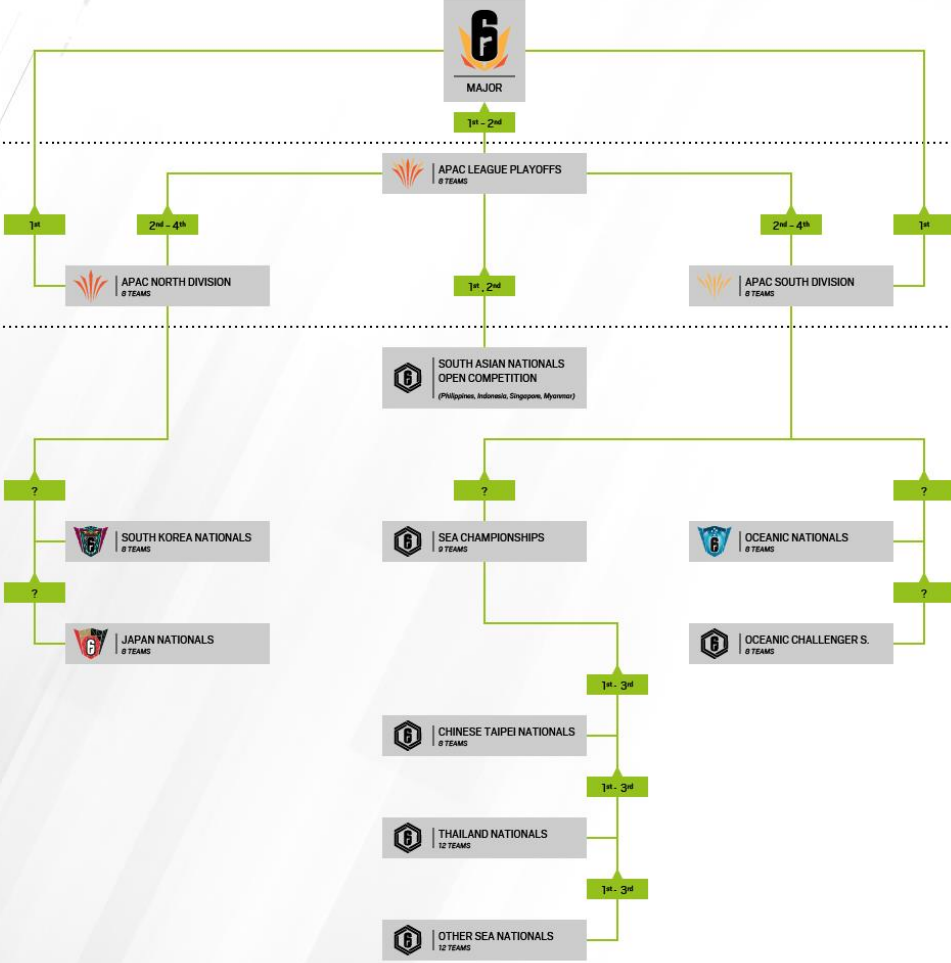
MAJOR

$1^{st}$ - $2^{nd}$

APAC LEAGUE PLAYOFFS
8 TEAMS

$1^{st}$

$2^{nd}$ - $4^{th}$

$2^{nd}$ - $4^{th}$

$1^{st}$

APAC NORTH DIVISION
8 TEAMS

$1^{st}$ - $2^{nd}$

APAC SOUTH DIVISION
8 TEAMS

SOUTH ASIAN NATIONALS OPEN COMPETITION
(Philippines, Indonesia, Singapore, Myanmar)

?

?

?

SOUTH KOREA NATIONALS
8 TEAMS

SEA CHAMPIONSHIPS
9 TEAMS

OCEANIC NATIONALS
8 TEAMS

?

?

JAPAN NATIONALS
8 TEAMS

OCEANIC CHALLENGER S.
8 TEAMS

$1^{st}$ - $3^{rd}$

CHINESE TAIPEI NATIONALS
8 TEAMS

$1^{st}$ - $3^{rd}$

THAILAND NATIONALS
12 TEAMS

$1^{st}$ - $3^{rd}$

OTHER SEA NATIONALS
12 TEAMS